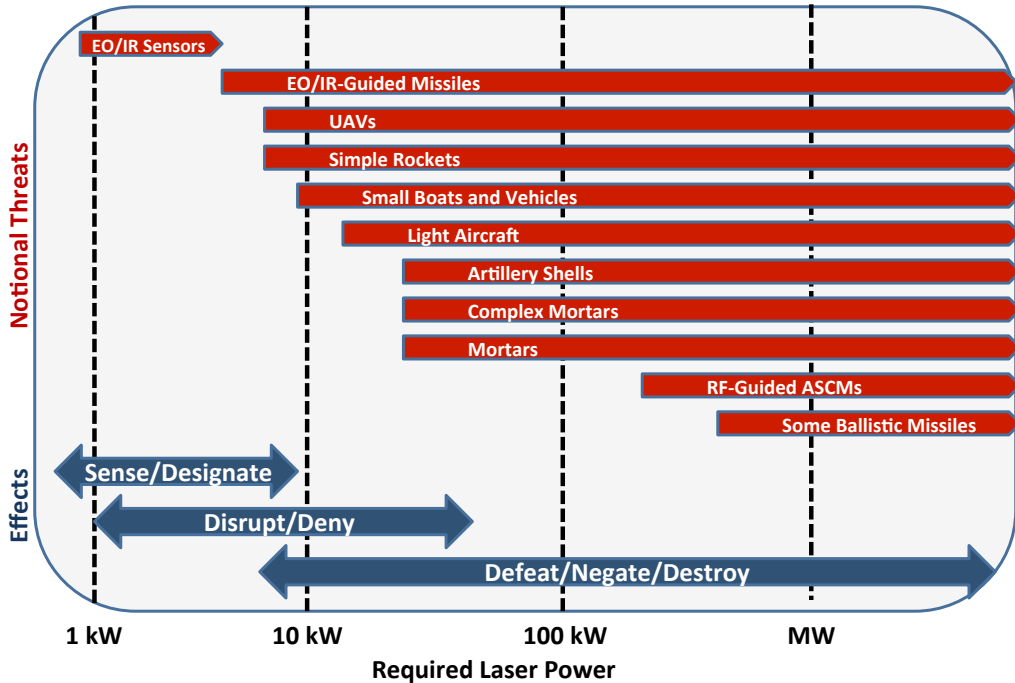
Notional Threats

EO/IR Sensors

EO/IR-Guided Missiles

UAVs

Simple Rockets

Small Boats and Vehicles

Light Aircraft

Artillery Shells

Complex Mortars

Mortars

RF-Guided ASCMs

Some Ballistic Missiles

Effects

Sense/Designate

Disrupt/Deny

Defeat/Negate/Destroy

1 kW

10 kW

100 kW

MW

Required Laser Power